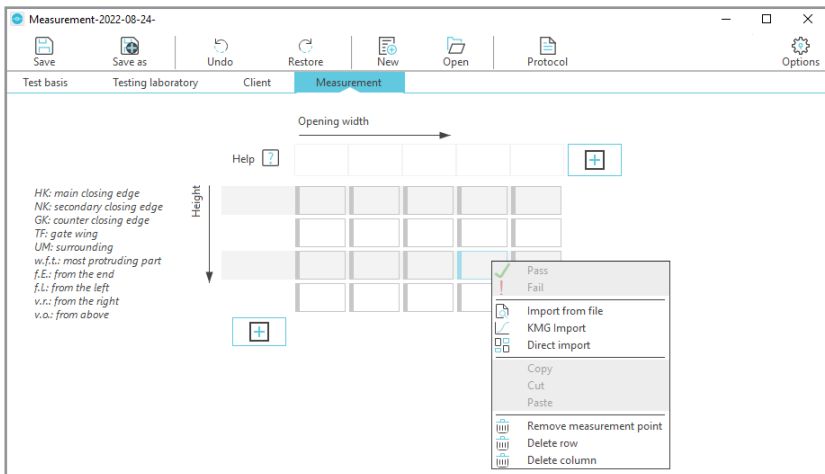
Measurement-2022-08-24-

Save
Save as
Undo
Restore
New
Open
Protocol
Options

Test basis
Testing laboratory
Client
Measurement

Opening width

Help ?

Height

HK: main closing edge
NK: secondary closing edge
GK: counter closing edge
TF: gate wing
UM: surrounding
w.f.t.: most protruding part
f.E.: from the end
f.L: from the left
v.r.: from the right
v.o.: from above

Pass
Fail
Import from file
KMG Import
Direct import
Copy
Cut
Paste
Remove measurement point
Delete row
Delete column